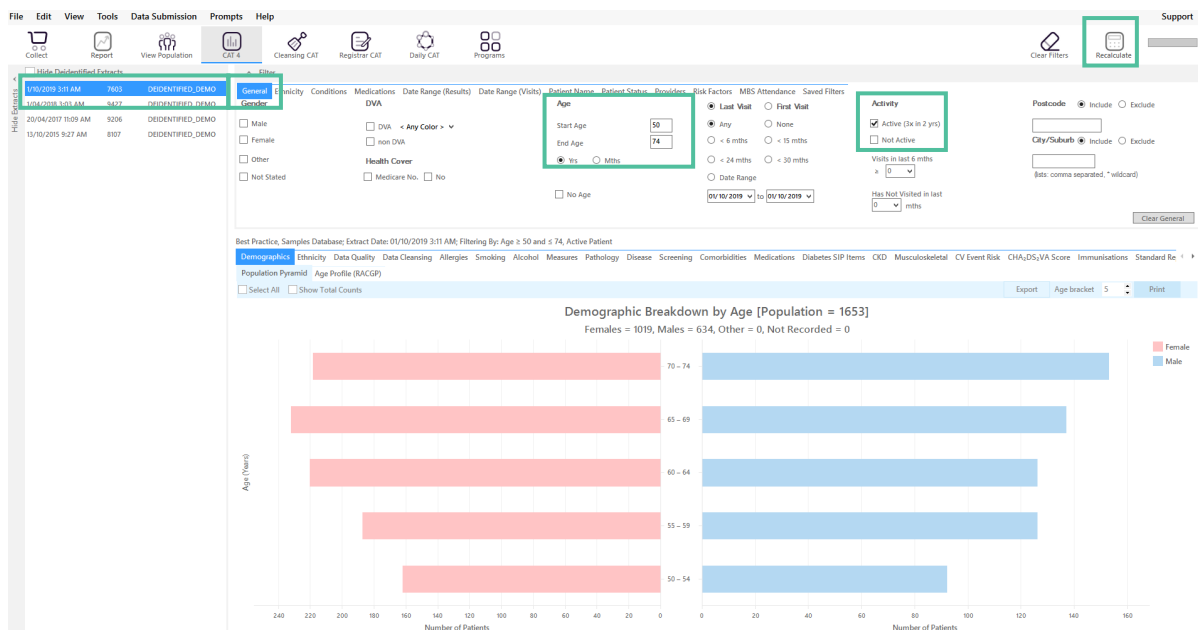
File Edit View Tools Data Submission Prompts Help Support

Collect Report View Population CAT 4 Cleansing CAT Registrar CAT Daily CAT Programs Clear Filters Recalculate

Hide Extracts

Hide Deidentified Extracts

| 1/10/2019 3:11 AM | 7603 | DEIDENTIFIED_DEMO |
|---|---|---|
| 1/04/2018 3:03 AM | 9427 | DEIDENTIFIED_DEMO |
| 20/04/2017 11:09 AM | 9206 | DEIDENTIFIED_DEMO |
| 13/10/2015 9:27 AM | 8107 | DEIDENTIFIED_DEMO |

Filter

General Ethnicity Conditions Medications Date Range (Results) Date Range (Visits) Patient Name Patient Status Providers Risk Factors MBS Attendance Saved Filters

Gender
Male
Female
Other
Not Stated

DVA
DVA < Any Color >
non DVA

Health Cover
Medicare No. No

Age
Start Age 50
End Age 74
Yrs Mths

No Age

Last Visit First Visit
Any None
< 6 mths < 15 mths
< 24 mths < 30 mths
Date Range
01/10/2019 to 01/10/2019

Activity
Active (3x in 2 yrs)
Not Active

Visits in last 6 mths
≥ 0

Has Not Visited in last
0 mths

Postcode Include Exclude

City/Suburb Include Exclude

(lists: comma separated, * wildcard)

Clear General

Best Practice, Samples Database; Extract Date: 01/10/2019 3:11 AM; Filtering By: Age ≥ 50 and ≤ 74, Active Patient

Demographics Ethnicity Data Quality Data Cleansing Allergies Smoking Alcohol Measures Pathology Disease Screening Comorbidities Medications Diabetes SIP Items CKD Musculoskeletal CV Event Risk CHA$_2$DS$_2$VA Score Immunisations Standard Re

Population Pyramid Age Profile (RACGP)

Select All Show Total Counts

Export Age bracket 5 Print

Demographic Breakdown by Age [Population = 1653]

Females = 1019, Males = 634, Other = 0, Not Recorded = 0

Female
Male

Age (Years)

70 – 74
65 – 69
60 – 64
55 – 59
50 – 54

240 220 200 180 160 140 120 100 80 60 40 20 0

0 20 40 60 80 100 120 140 160

Number of Patients

Number of Patients